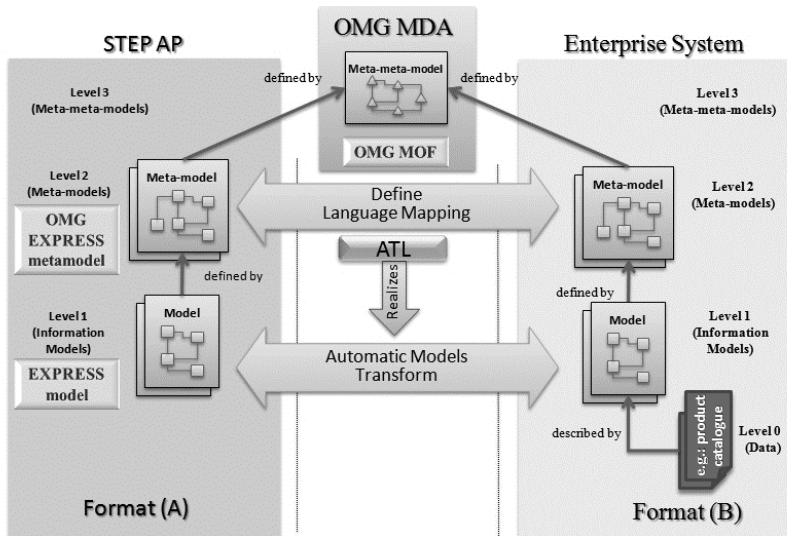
STEP AP

OMG MDA

Enterprise System

Level 3 (Meta-meta-models)

defined by

Meta-meta-model

defined by

Level 3 (Meta-meta-models)

OMG MOF

Level 2 (Meta-models)

Meta-model

Define Language Mapping

Meta-model

Level 2 (Meta-models)

OMG EXPRESS metamodel

ATL

defined by

Realizes

defined by

Level 1 (Information Models)

Model

Model

Level 1 (Information Models)

Automatic Models Transform

EXPRESS model

described by

e.g.: product catalogue

Level 0 (Data)

Format (A)

Format (B)